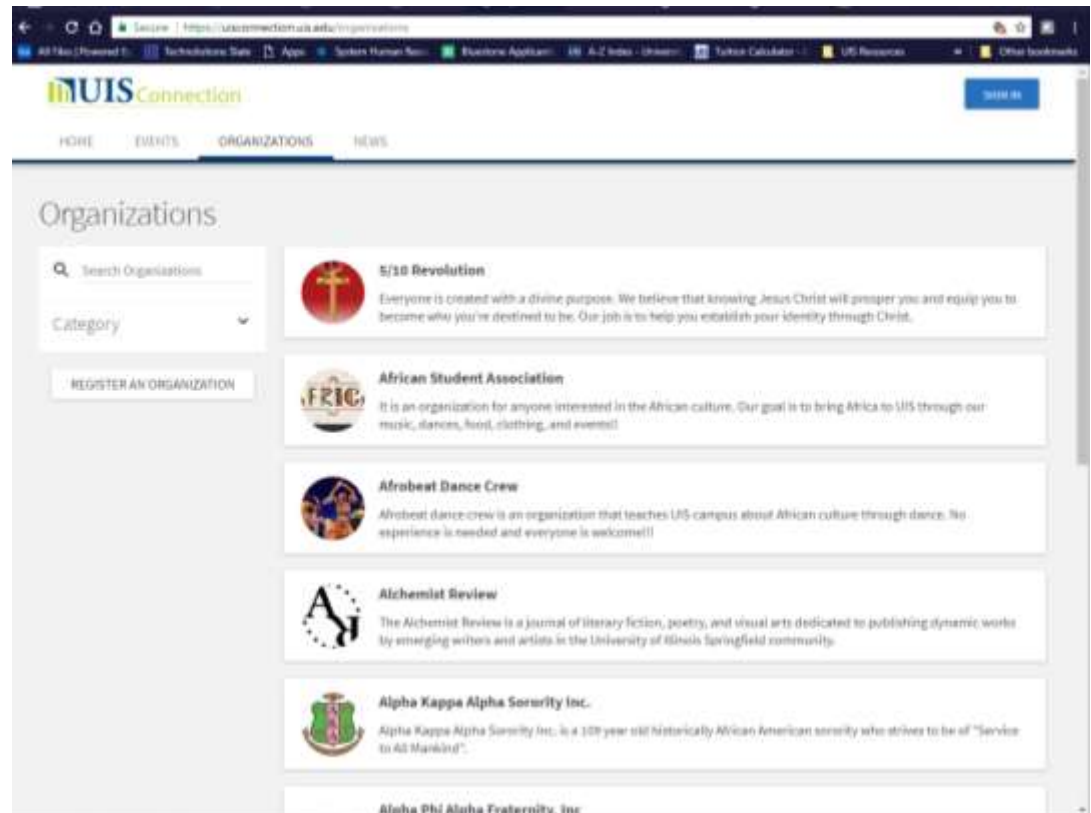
Secure | https://uisconnection.uis.edu/organizations

All Files (Powered b... | Technolutions Slate | Apps | System Human Reso... | Bluestone Applicant | A-Z Index - Univers... | Tuition Calculator | UIS Resources | Other bookmarks

UIS Connection

SIGN IN

HOME EVENTS ORGANIZATIONS NEWS

Organizations

Search Organizations

Category

REGISTER AN ORGANIZATION

5/10 Revolution

Everyone is created with a divine purpose. We believe that knowing Jesus Christ will prosper you and equip you to become who you're destined to be. Our job is to help you establish your identity through Christ.

African Student Association

It is an organization for anyone interested in the African culture. Our goal is to bring Africa to UIS through our music, dances, food, clothing, and events!!

Afrobeat Dance Crew

Afrobeat dance crew is an organization that teaches UIS campus about African culture through dance. No experience is needed and everyone is welcome!!!

Alchemist Review

The Alchemist Review is a journal of literary fiction, poetry, and visual arts dedicated to publishing dynamic works by emerging writers and artists in the University of Illinois Springfield community.

Alpha Kappa Alpha Sorority Inc.

Alpha Kappa Alpha Sorority Inc. is a 109 year old historically African American sorority who strives to be of "Service to All Mankind".

Alpha Phi Alpha Fraternity, Inc